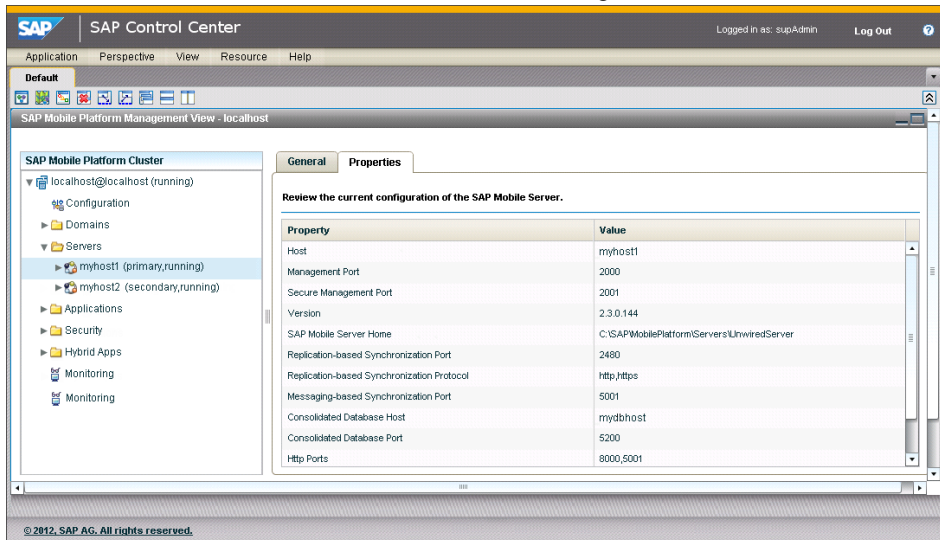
SAP | SAP Control Center

Logged in as: supAdmin Log Out

Application Perspective View Resource Help

Default

SAP Mobile Platform Management View - localhost

SAP Mobile Platform Cluster

localhost@localhost (running)
Configuration
Domains
Servers
myhost1 (primary,running)
myhost2 (secondary,running)
Applications
Security
Hybrid Apps
Monitoring
Monitoring

General Properties

Review the current configuration of the SAP Mobile Server.

| Property | Value |
|---|---|
| Host | myhost1 |
| Management Port | 2000 |
| Secure Management Port | 2001 |
| Version | 2.3.0.144 |
| SAP Mobile Server Home | C:\SAP\MobilePlatform\Servers\UnwiredServer |
| Replication-based Synchronization Port | 2480 |
| Replication-based Synchronization Protocol | http,https |
| Messaging-based Synchronization Port | 5001 |
| Consolidated Database Host | mydbhost |
| Consolidated Database Port | 5200 |
| Http Ports | 8000,5001 |

© 2012, SAP AG. All rights reserved.